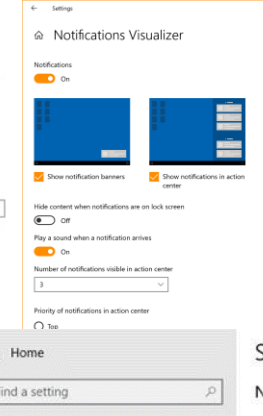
← Settings

Notifications Visualizer

Notifications

On

Show notification banners

Show notifications in action center

Hide content when notifications are on lock screen

Off

Play a sound when a notification arrives

On

Number of notifications visible in action center

3

Priority of notifications in action center

Top

Home

ind a setting

S

N